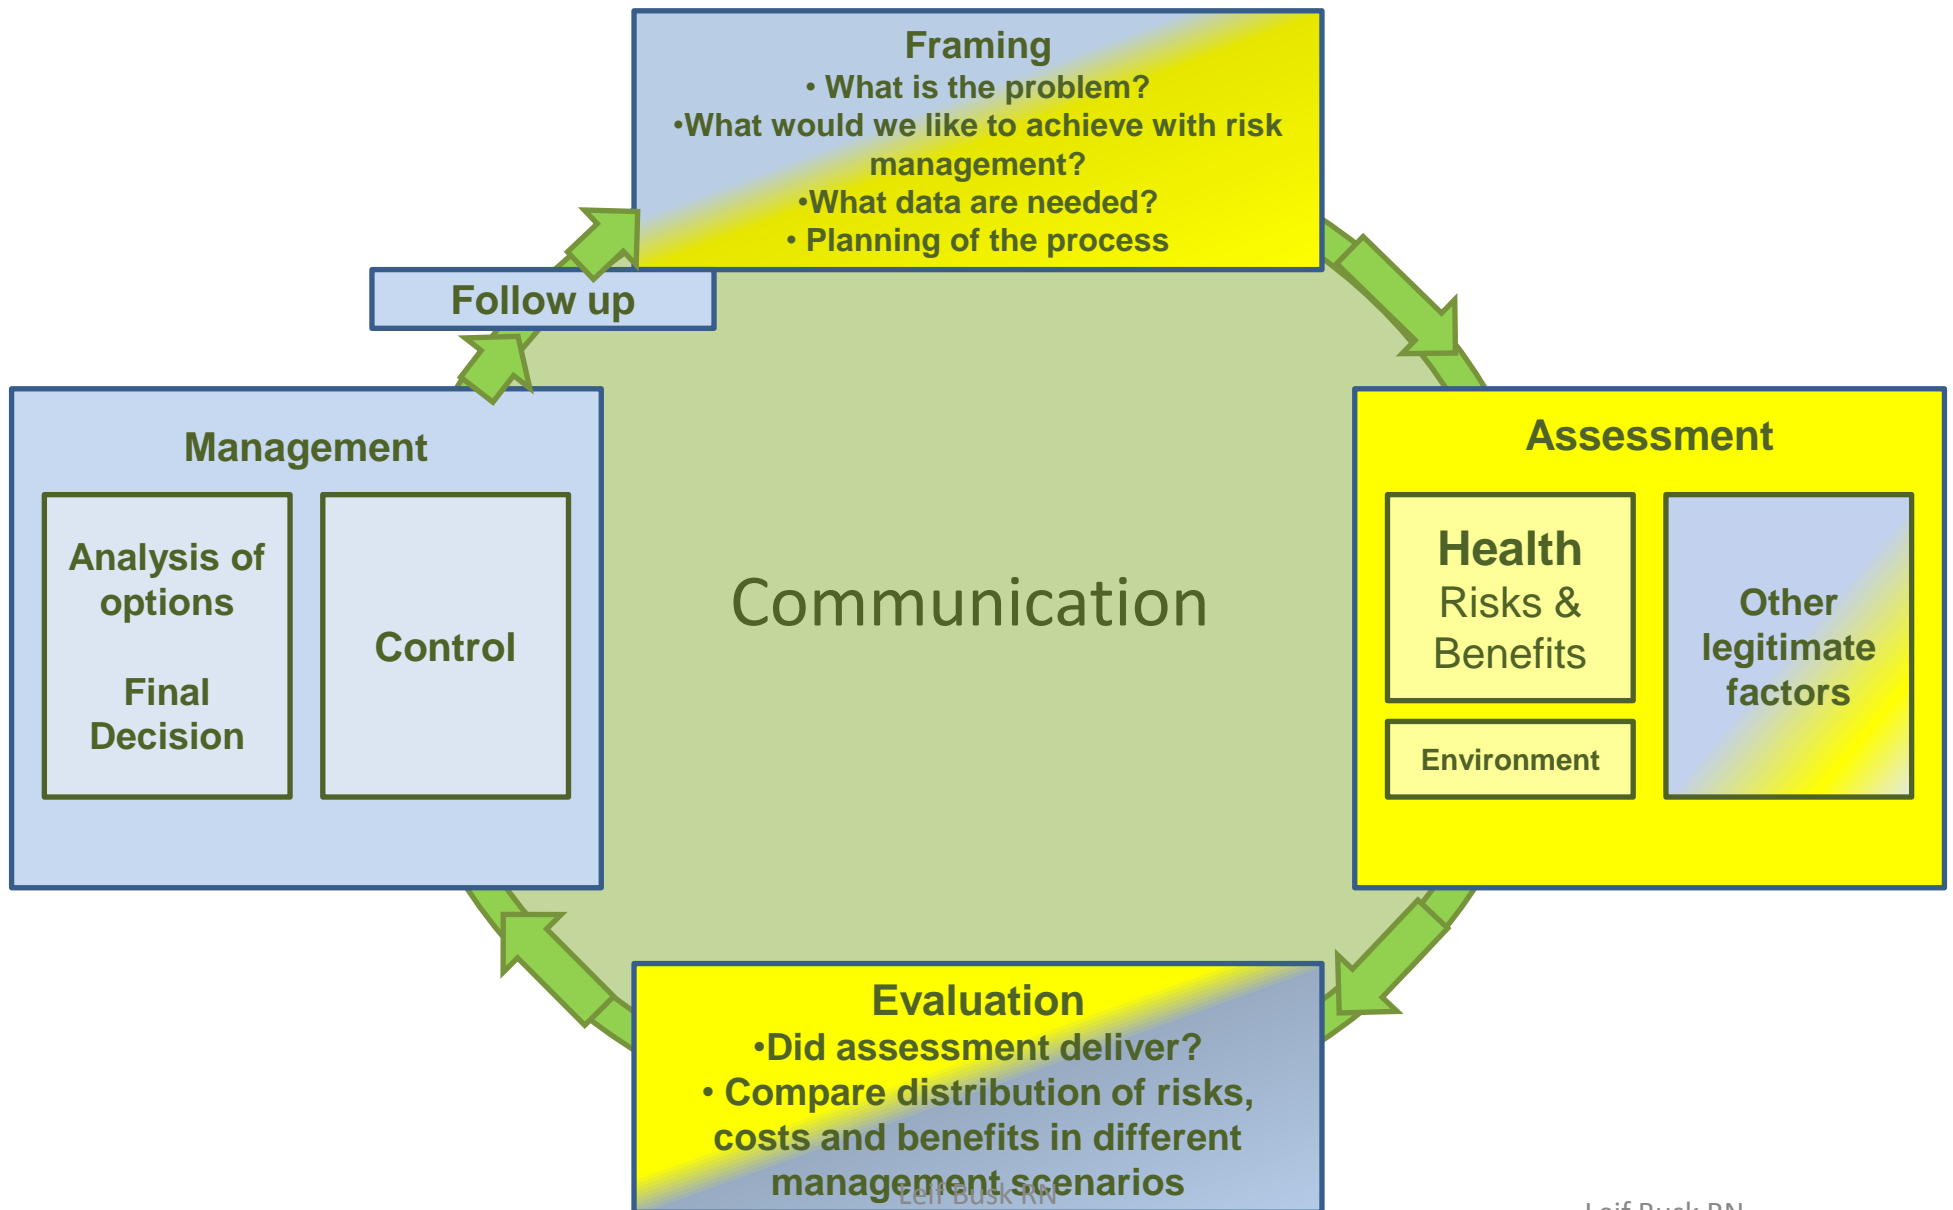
Framing
• What is the problem?
•What would we like to achieve with risk management?
•What data are needed?
• Planning of the process

Follow up

Management

Analysis of options

Final Decision

Control

Communication

Assessment

Health Risks & Benefits

Environment

Other legitimate factors

Evaluation
•Did assessment deliver?
• Compare distribution of risks, costs and benefits in different management scenarios

Leif Busk RN

Leif Busk RN